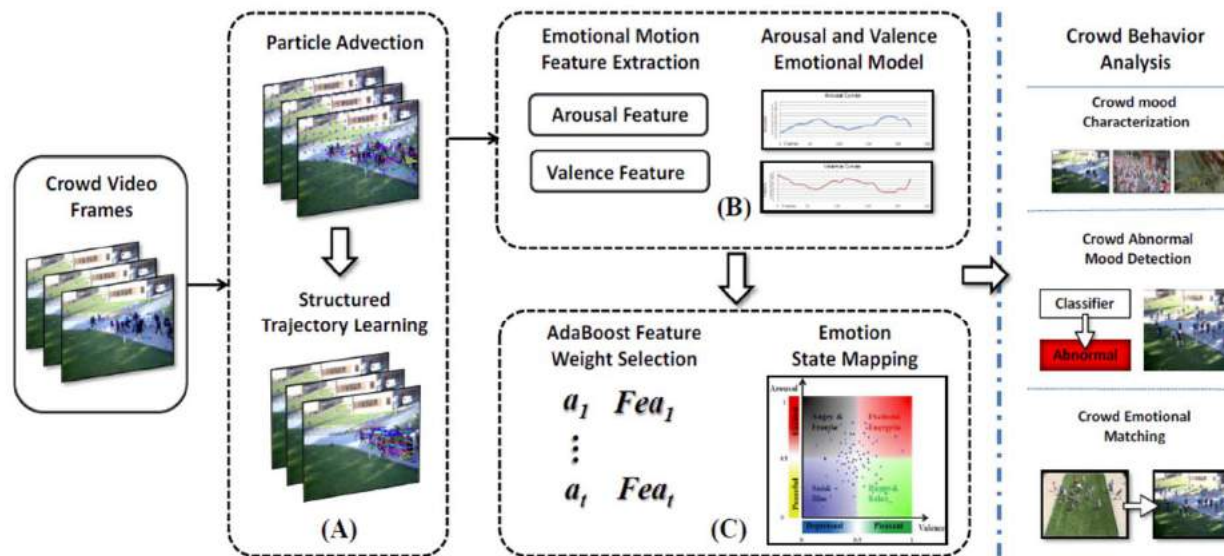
Crowd Video Frames

Particle Advection

Structured Trajectory Learning

(A)

Emotional Motion Feature Extraction

Arousal Feature

Valence Feature

Arousal and Valence Emotional Model

Arousal Curve

Valence Curve

(B)

AdaBoost Feature Weight Selection

$a_1$ $Fea_1$

$\vdots$

$a_t$ $Fea_t$

Emotion State Mapping

Arousal

Angry & Fearful

Positive Energetic

Sad & Slow

Happy & Relax

Peaceful

Depressed

Pleasant

Valence

(C)

Crowd Behavior Analysis

Crowd mood Characterization

Crowd Abnormal Mood Detection

Classifier

Abnormal

Crowd Emotional Matching